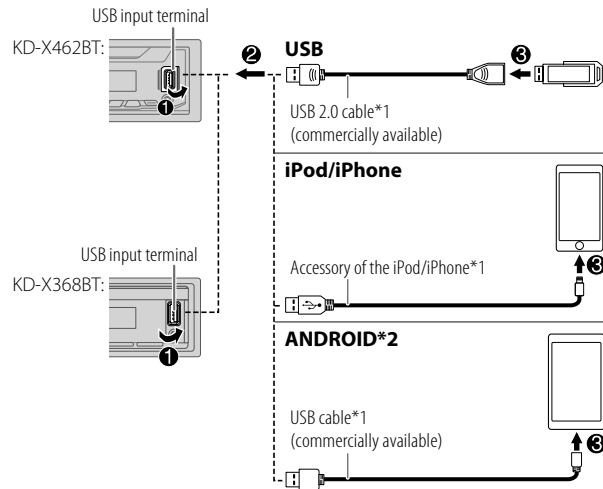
USB input terminal

KD-X462BT:

❶

❷

USB

❸

USB 2.0 cable*1
(commercially available)

iPod/iPhone

USB input terminal

KD-X368BT:

Accessory of the iPod/iPhone*1

❸

❶

ANDROID*2

USB cable*1
(commercially available)

❸